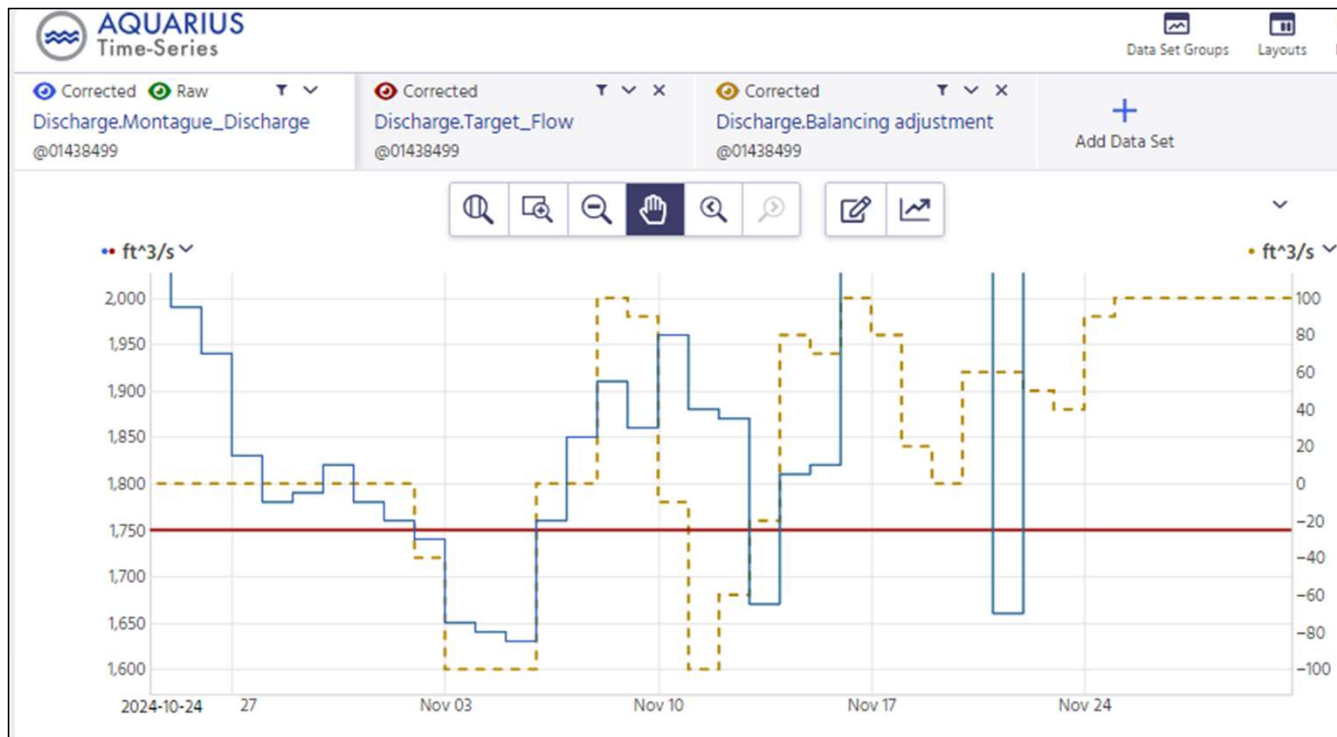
AQUARIUS
Time-Series

Data Set Groups
Layouts

Corrected Raw
Discharge.Montague_Discharge
@01438499

Corrected
Discharge.Target_Flow
@01438499

Corrected
Discharge.Balancing adjustment
@01438499

+
Add Data Set

ft^3/s
ft^3/s

2,000
1,950
1,900
1,850
1,800
1,750
1,700
1,650
1,600

100
80
60
40
20
0
-20
-40
-60
-80
-100

2024-10-24
27
Nov 03
Nov 10
Nov 17
Nov 24